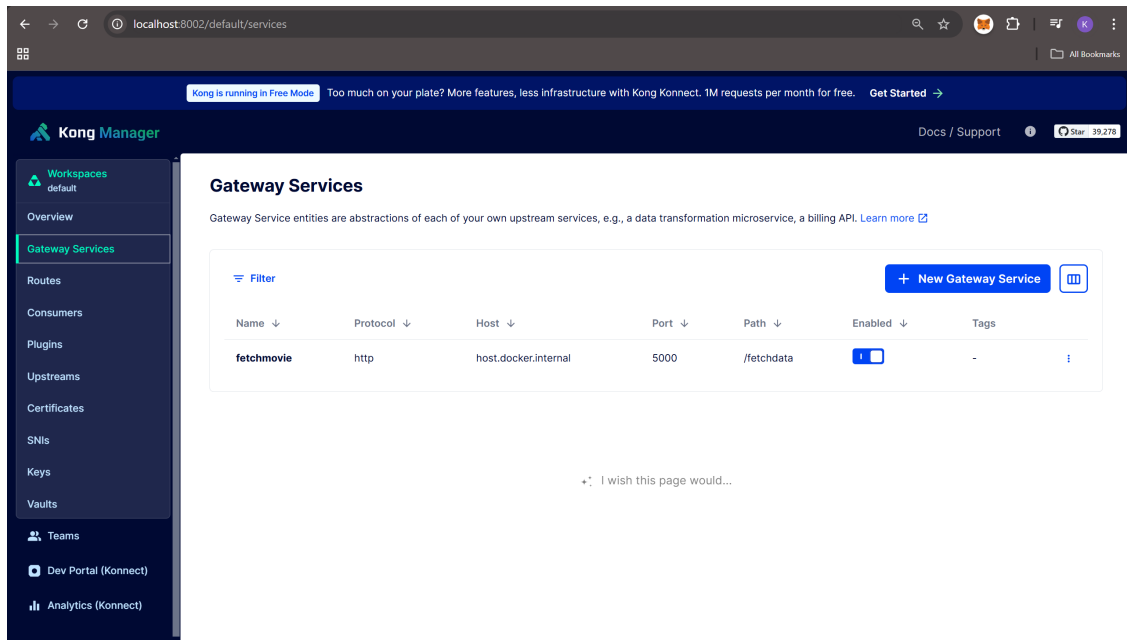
localhost:8002/default/services

K

All Bookmarks

Kong is running in Free Mode Too much on your plate? More features, less infrastructure with Kong Konnect. 1M requests per month for free. Get Started →

Kong Manager

Docs / Support

Star 39,278

Workspaces
default

Overview

Gateway Services

Routes

Consumers

Plugins

Upstreams

Certificates

SNIs

Keys

Vaults

Teams

Dev Portal (Konnect)

Analytics (Konnect)

Gateway Services

Gateway Service entities are abstractions of each of your own upstream services, e.g., a data transformation microservice, a billing API. Learn more

Filter

+ New Gateway Service

| Name ↓ | Protocol ↓ | Host ↓ | Port ↓ | Path ↓ | Enabled ↓ | Tags |
|---|---|---|---|---|---|---|
| fetchmovie | http | host.docker.internal | 5000 | /fetchdata | | - |

I wish this page would...